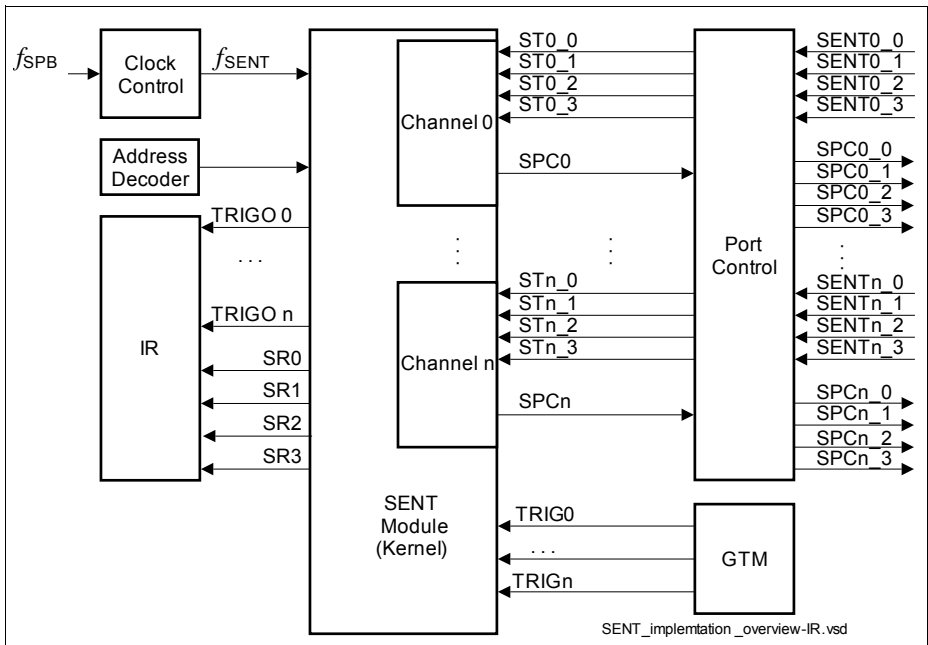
$f_{SPB}$

Clock Control

$f_{SENT}$

Address Decoder

TRIGO 0

. . .

TRIGO n

IR

SR0

SR1

SR2

SR3

Channel 0

:

Channel n

SENT Module (Kernel)

ST0_0
ST0_1
ST0_2
ST0_3

SPC0

:

STn_0
STn_1
STn_2
STn_3

SPCn

TRIG0

. . .

TRIGn

Port Control

GTM

SENT0_0
SENT0_1
SENT0_2
SENT0_3

SPC0_0
SPC0_1
SPC0_2
SPC0_3

:

SENTn_0
SENTn_1
SENTn_2
SENTn_3

SPCn_0
SPCn_1
SPCn_2
SPCn_3

SENT_implemtation _overview-IR.vsd